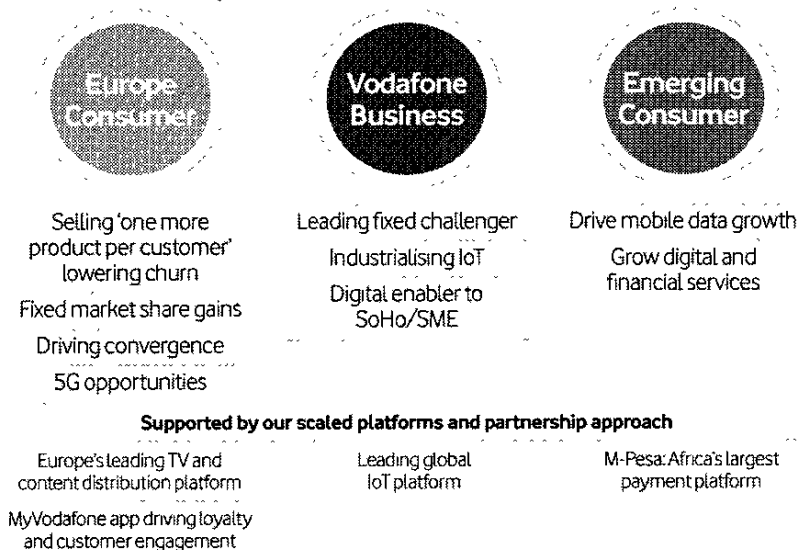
Europe Consumer

Selling 'one more product per customer' lowering churn

Fixed market share gains

Driving convergence

5G opportunities

Vodafone Business

Leading fixed challenger

Industrialising IoT

Digital enabler to SoHo/SME

Emerging Consumer

Drive mobile data growth

Grow digital and financial services

Supported by our scaled platforms and partnership approach

Europe's leading TV and content distribution platform

MyVodafone app driving loyalty and customer engagement

Leading global IoT platform

M-Pesa: Africa's largest payment platform